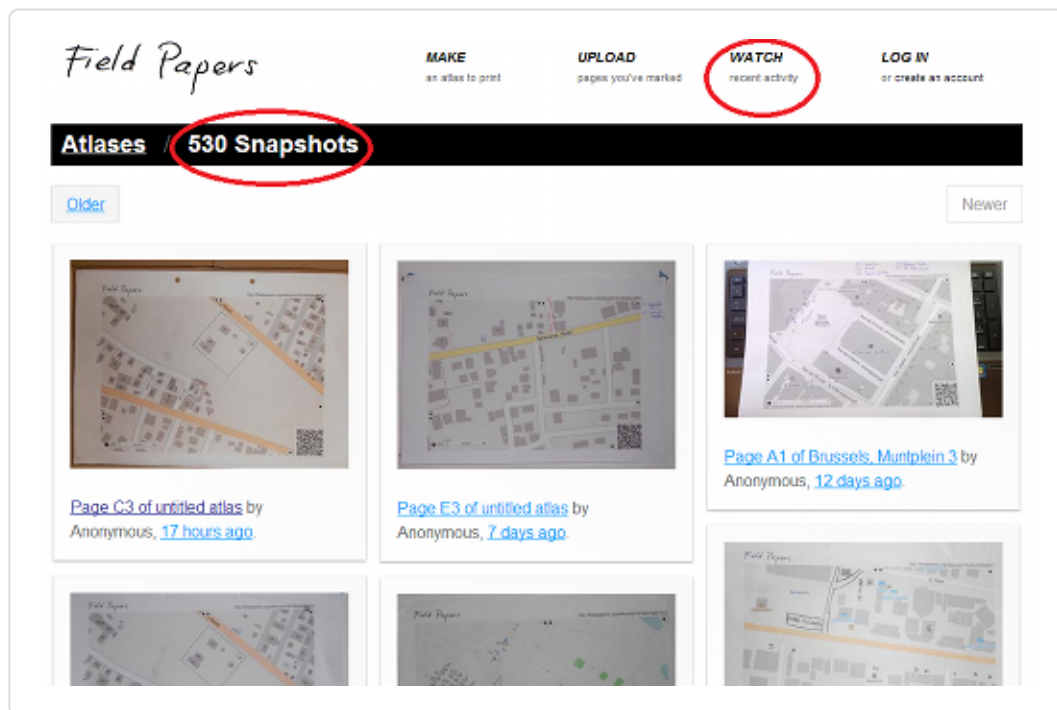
Field Papers

MAKE
an atlas to print

UPLOAD
pages you've marked

WATCH
recent activity

LOG IN
or create an account

Atlases / 530 Snapshots

Older

Newer

Page C3 of untitled atlas by Anonymous, 17 hours ago.

Page E3 of untitled atlas by Anonymous, 7 days ago.

Page A1 of Brussels, Muntplein 3 by Anonymous, 12 days ago.